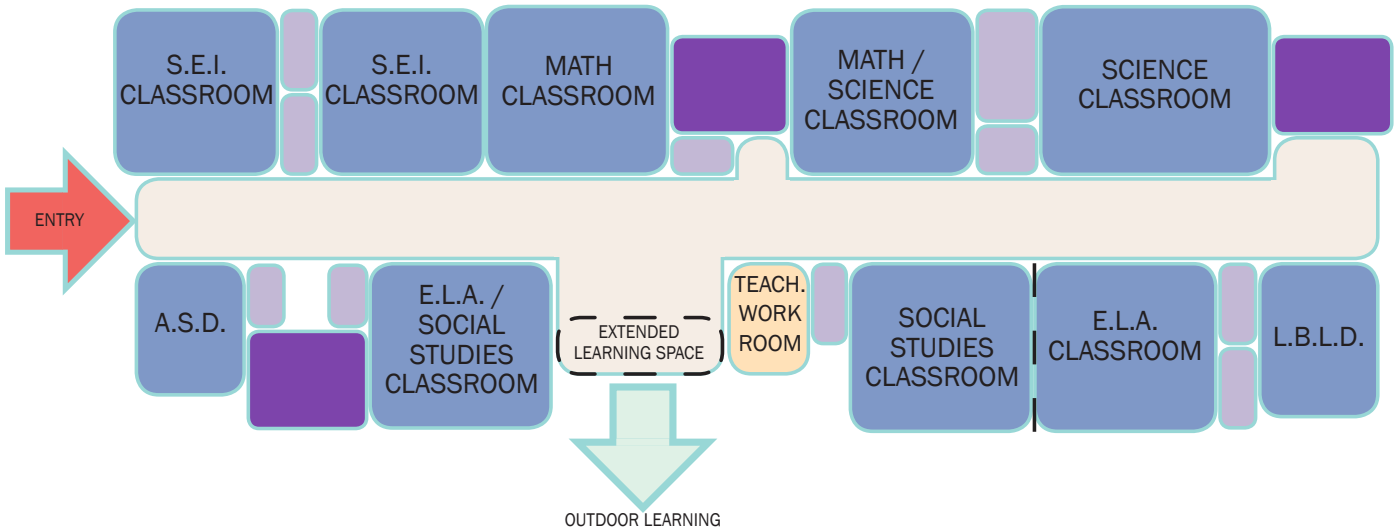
S.E.I. CLASSROOM

S.E.I. CLASSROOM

MATH CLASSROOM

MATH / SCIENCE CLASSROOM

SCIENCE CLASSROOM

ENTRY

A.S.D.

E.L.A. / SOCIAL STUDIES CLASSROOM

EXTENDED LEARNING SPACE

TEACH. WORK ROOM

SOCIAL STUDIES CLASSROOM

E.L.A. CLASSROOM

L.B.L.D.

OUTDOOR LEARNING